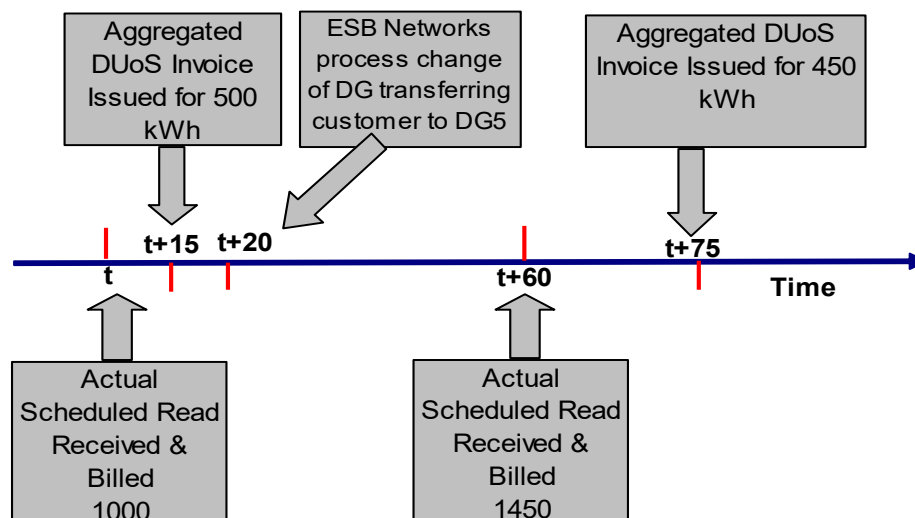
Aggregated DUoS Invoice Issued for 500 kWh

ESB Networks process change of DG transferring customer to DG5

Aggregated DUoS Invoice Issued for 450 kWh

t+15

t+20

t+75

t

t+60

Time

Actual Scheduled Read Received & Billed 1000

Actual Scheduled Read Received & Billed 1450